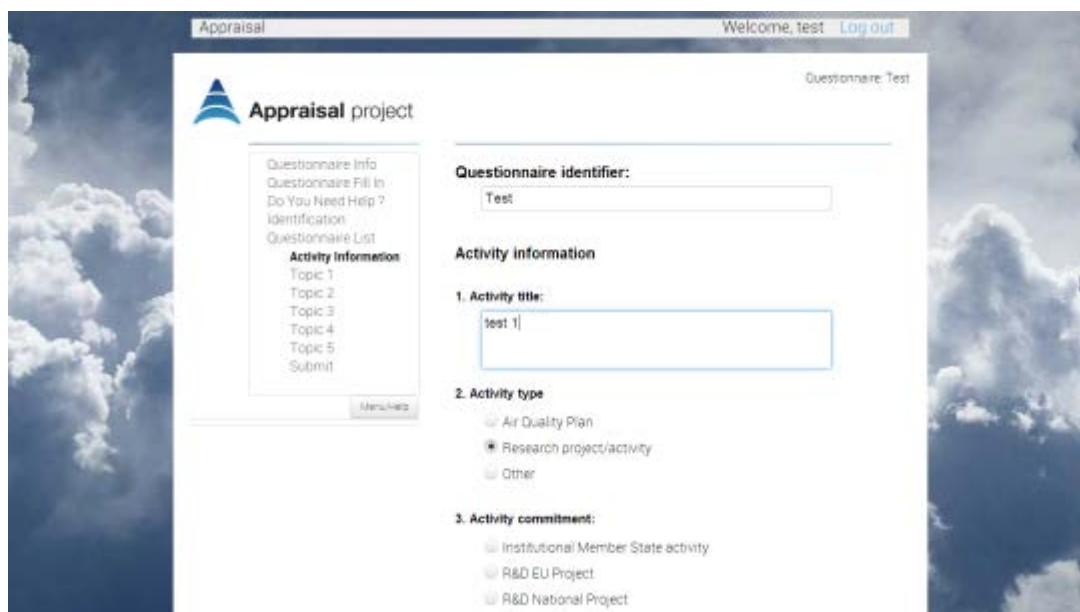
Appraisal

Welcome, test Log out

Questionnaire: Test

Appraisal project

Questionnaire Info
Questionnaire Fill In
Do You Need Help ?
Identification
Questionnaire List
Activity Information
Topic 1
Topic 2
Topic 3
Topic 4
Topic 5
Submit

Menu Help

Questionnaire identifier:

Test

Activity information

1. Activity title:

test 1

2. Activity type

Air Quality Plan

Research project/activity

Other

3. Activity commitment:

Institutional Member State activity

R&D EU Project

R&D National Project